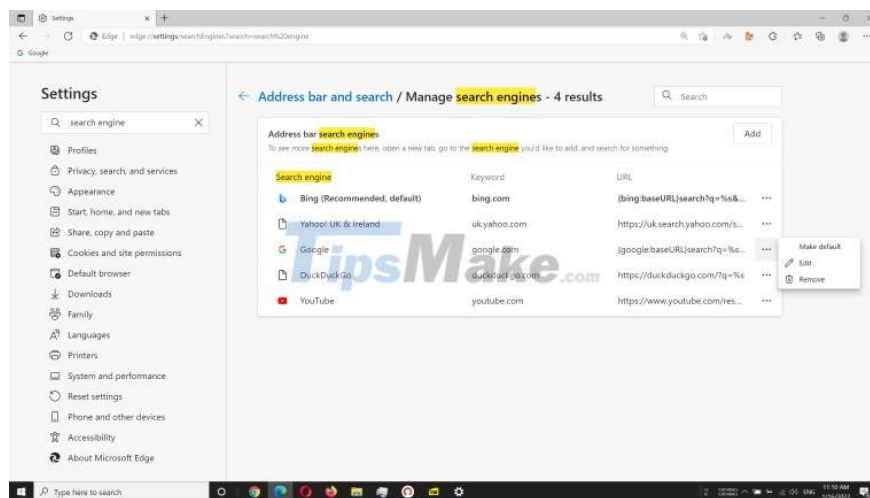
Settings ×

Edge | edge://settings/searchEngines?search=search%20engine

Google

Settings

search engine

Profiles

Privacy, search, and services

Appearance

Start, home, and new tabs

Share, copy and paste

Cookies and site permissions

Default browser

Downloads

Family

Languages

Printers

System and performance

Reset settings

Phone and other devices

Accessibility

About Microsoft Edge

← Address bar and search / Manage search engines - 4 results

Search

Address bar search engines

To see more search engines here, open a new tab, go to the search engine you'd like to add, and search for something

Add

| Search engine | Keyword | URL | |
|---|---|---|---|
| Bing (Recommended, default) | bing.com | {bing:baseURL}search?q=%s&... | ··· |
| Yahoo! UK & Ireland | uk.yahoo.com | https://uk.search.yahoo.com/s... | ··· |
| Google | google.com | {google:baseURL}search?q=%s... | ··· |
| DuckDuckGo | duckduckgo.com | https://duckduckgo.com/?q=%s | ··· |
| YouTube | youtube.com | https://www.youtube.com/res... | ··· |

Make default

Edit

Remove

TipsMake.com

Type here to search

11:10 AM
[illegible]